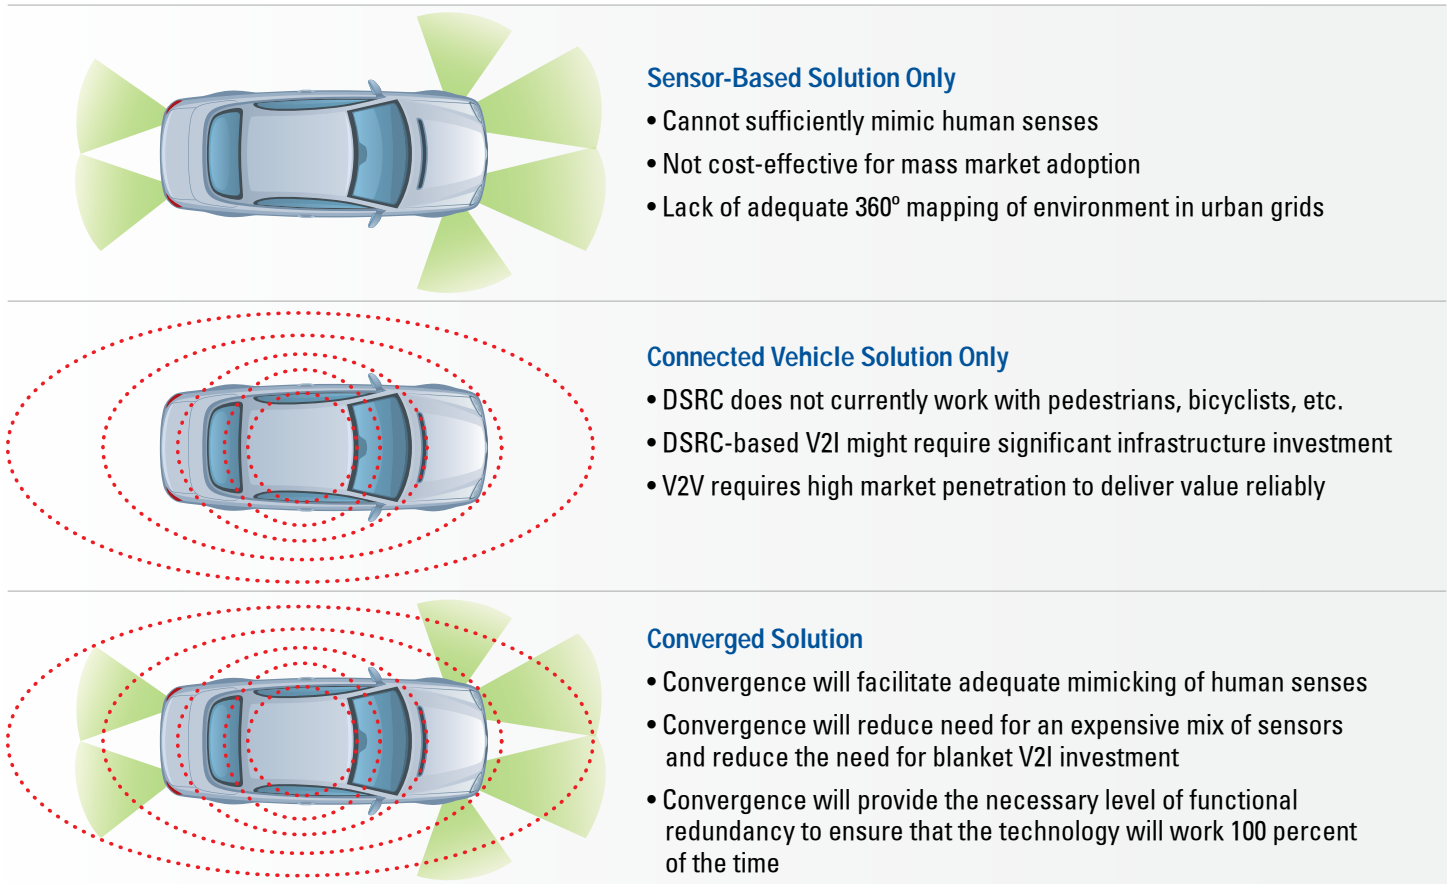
Sensor-Based Solution Only

• Cannot sufficiently mimic human senses

• Not cost-effective for mass market adoption

• Lack of adequate 360° mapping of environment in urban grids

Connected Vehicle Solution Only

• DSRC does not currently work with pedestrians, bicyclists, etc.

• DSRC-based V2I might require significant infrastructure investment

• V2V requires high market penetration to deliver value reliably

Converged Solution

• Convergence will facilitate adequate mimicking of human senses

• Convergence will reduce need for an expensive mix of sensors and reduce the need for blanket V2I investment

• Convergence will provide the necessary level of functional redundancy to ensure that the technology will work 100 percent of the time